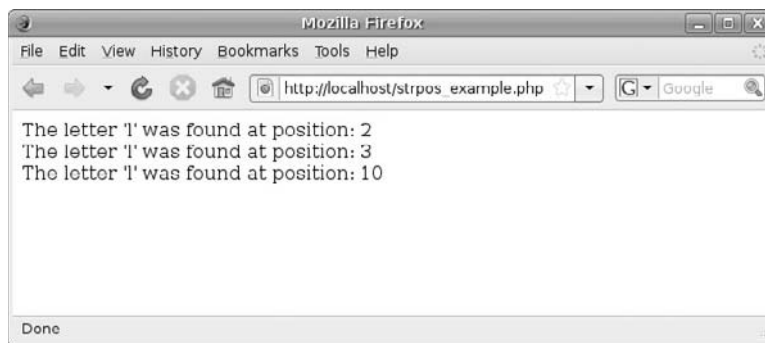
Mozilla Firefox

File Edit View History Bookmarks Tools Help

http://localhost/strpos_example.php

Google

The letter 'l' was found at position: 2
The letter 'l' was found at position: 3
The letter 'l' was found at position: 10

Done